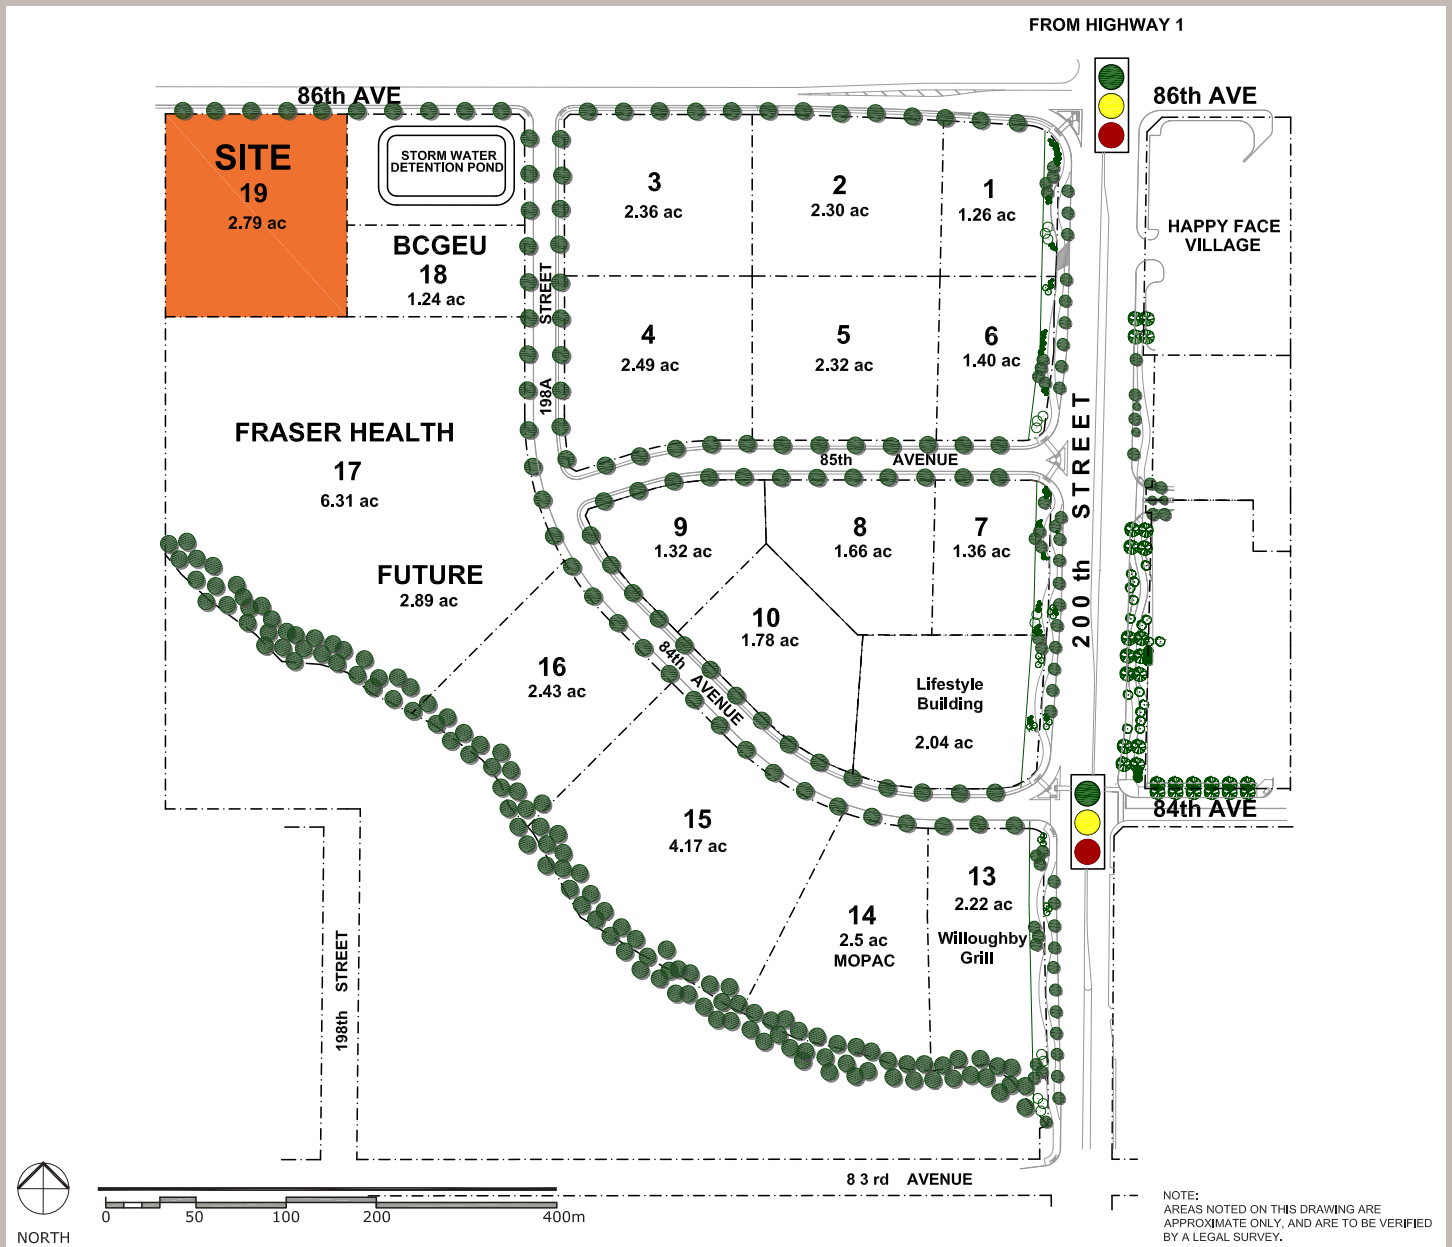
FROM HIGHWAY 1

86th AVE

86th AVE

SITE
19
2.79 ac

STORM WATER DETENTION POND

BCGEU
18
1.24 ac

198A STREET

3
2.36 ac

2
2.30 ac

1
1.26 ac

HAPPY FACE VILLAGE

4
2.49 ac

5
2.32 ac

6
1.40 ac

FRASER HEALTH
17
6.31 ac

85th AVENUE

200 th STREET

9
1.32 ac

8
1.66 ac

7
1.36 ac

FUTURE
2.89 ac

10
1.78 ac

16
2.43 ac

84th AVENUE

Lifestyle Building
2.04 ac

84th AVE

15
4.17 ac

13
2.22 ac

14
2.5 ac
MOPAC

Willoughby Grill

198th STREET

83rd AVENUE

NORTH

0 50 100 200 400m

NOTE:
AREAS NOTED ON THIS DRAWING ARE APPROXIMATE ONLY, AND ARE TO BE VERIFIED BY A LEGAL SURVEY.